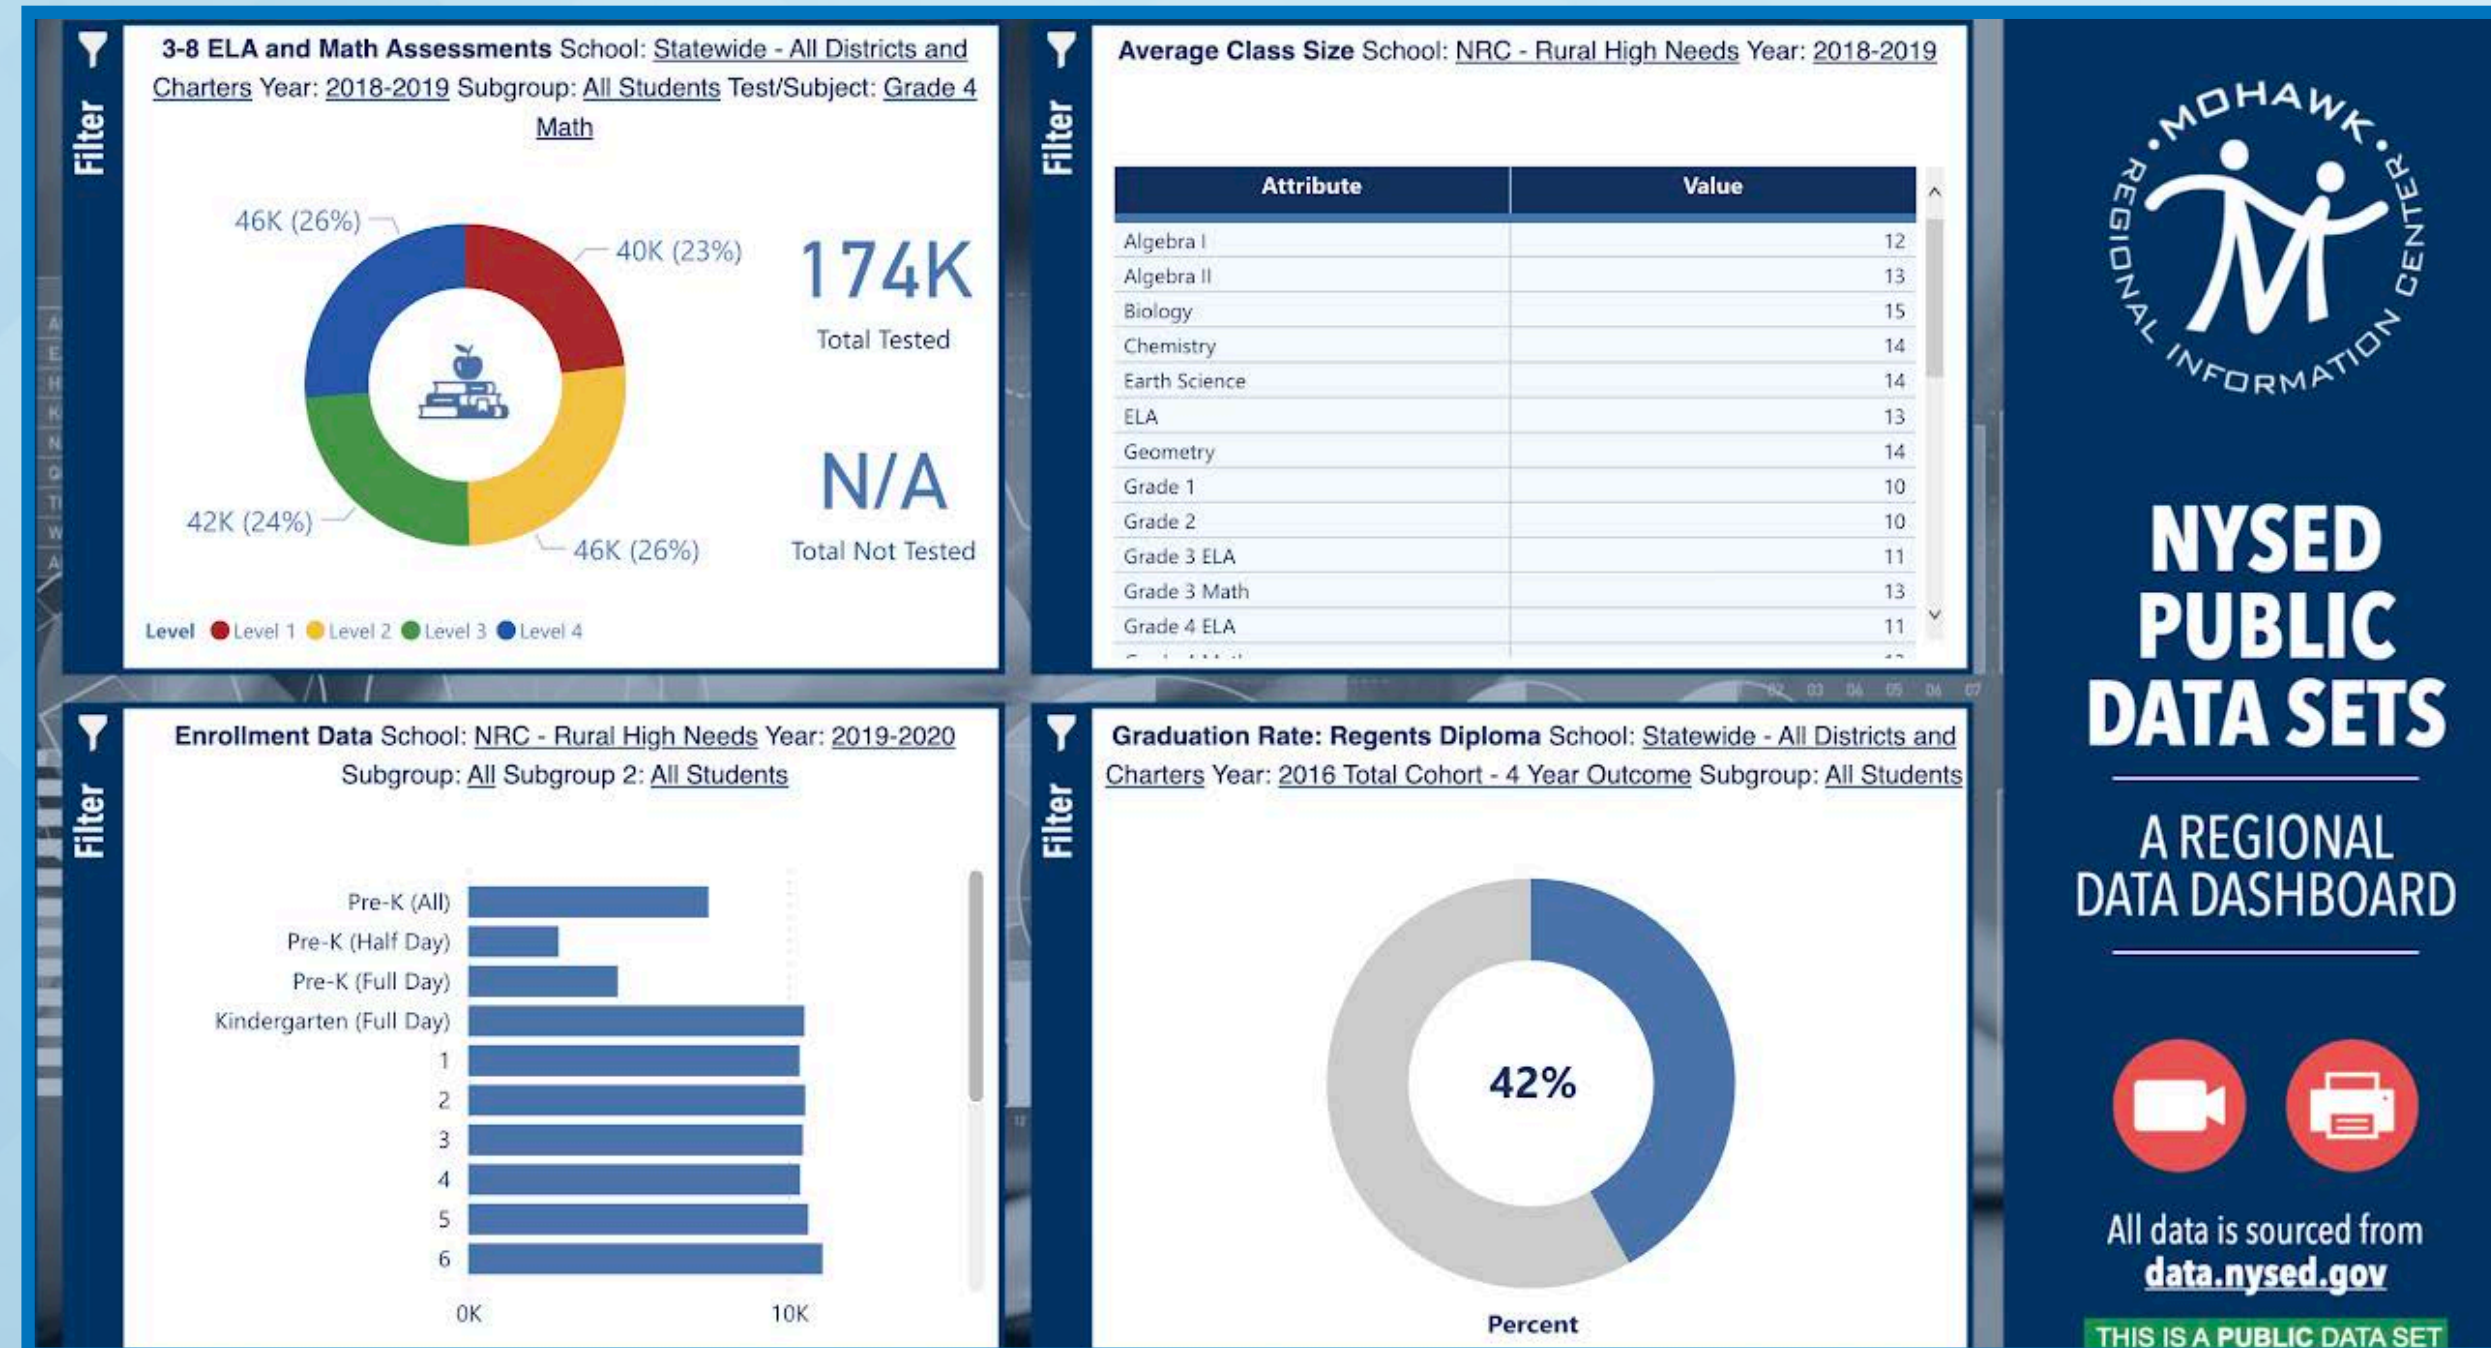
Filter

3-8 ELA and Math Assessments School: Statewide - All Districts and Charters Year: 2018-2019 Subgroup: All Students Test/Subject: Grade 4 Math

46K (26%)
40K (23%)
42K (24%)
46K (26%)

174K
Total Tested

N/A
Total Not Tested

Level Level 1 Level 2 Level 3 Level 4

Filter

Average Class Size School: NRC - Rural High Needs Year: 2018-2019

| Attribute | Value |
|---|---|
| Algebra I | 12 |
| Algebra II | 13 |
| Biology | 15 |
| Chemistry | 14 |
| Earth Science | 14 |
| ELA | 13 |
| Geometry | 14 |
| Grade 1 | 10 |
| Grade 2 | 10 |
| Grade 3 ELA | 11 |
| Grade 3 Math | 13 |
| Grade 4 ELA | 11 |

MOHAWK REGIONAL INFORMATION CENTER

NYSED PUBLIC DATA SETS

A REGIONAL DATA DASHBOARD

Filter

Enrollment Data School: NRC - Rural High Needs Year: 2019-2020 Subgroup: All Subgroup 2: All Students

Pre-K (All)
Pre-K (Half Day)
Pre-K (Full Day)
Kindergarten (Full Day)
1
2
3
4
5
6
0K
10K

Filter

Graduation Rate: Regents Diploma School: Statewide - All Districts and Charters Year: 2016 Total Cohort - 4 Year Outcome Subgroup: All Students

42%

Percent

All data is sourced from data.nysed.gov

THIS IS A PUBLIC DATA SET